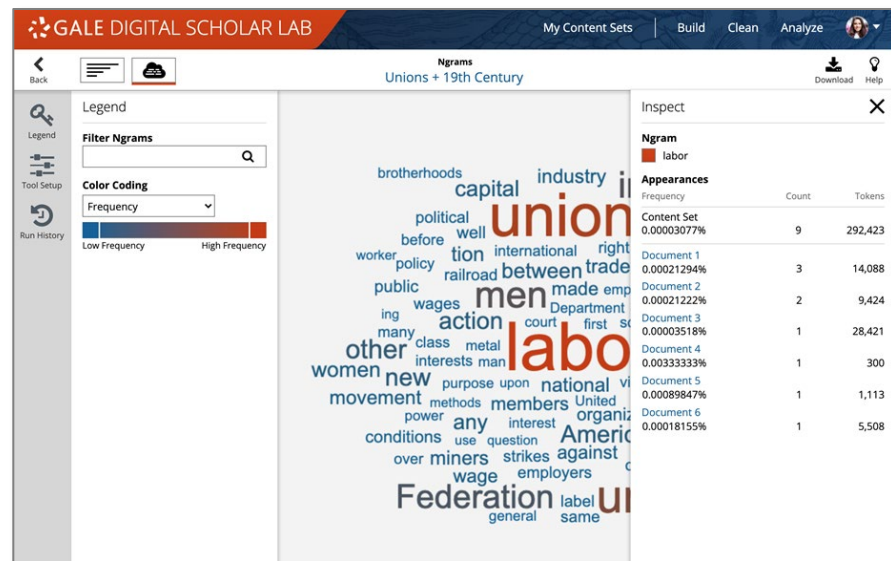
GALE DIGITAL SCHOLAR LAB

My Content Sets | Build Clean Analyze

Back

Ngrams
Unions + 19th Century

Download Help

Legend

Tool Setup

Run History

Legend

Filter Ngrams

Color Coding

Frequency

Low Frequency High Frequency

brotherhoods industry capital political union well before tion international right worker policy railroad between trade public men made emp ing wages Department many action court first other class metal labor interests man women new purpose upon national movement methods members United power any interest organiz conditions use question Americ over miners strikes against wage employers Federation label general same

Inspect

Ngram
labor

Appearances

| Frequency | Count | Tokens |
|---|---|---|
| Content Set 0.00003077% | 9 | 292,423 |
| Document 1 0.00021294% | 3 | 14,088 |
| Document 2 0.00021222% | 2 | 9,424 |
| Document 3 0.00003518% | 1 | 28,421 |
| Document 4 0.00333333% | 1 | 300 |
| Document 5 0.00089847% | 1 | 1,113 |
| Document 6 0.00018155% | 1 | 5,508 |